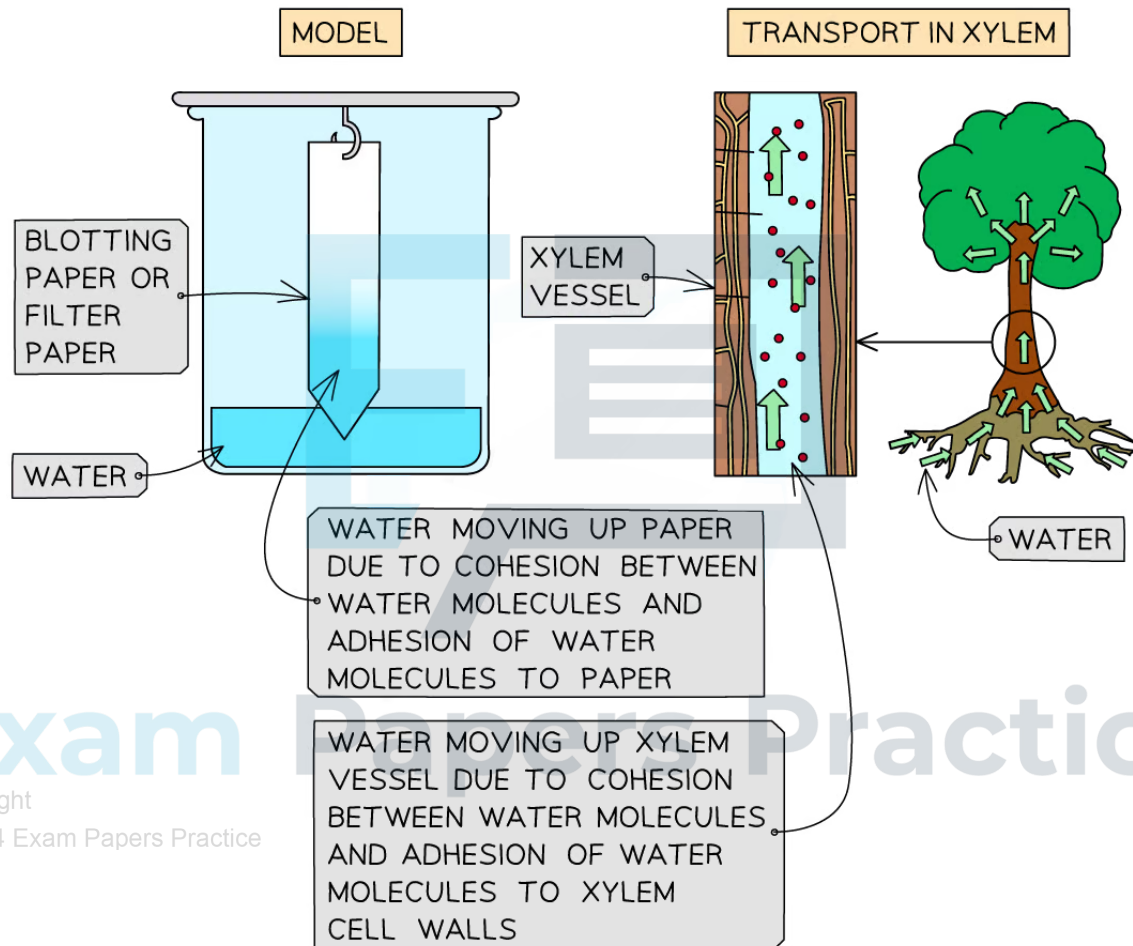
MODEL

TRANSPORT IN XYLEM

BLOTTING PAPER OR FILTER PAPER

XYLEM VESSEL

WATER

WATER

WATER MOVING UP PAPER DUE TO COHESION BETWEEN WATER MOLECULES AND ADHESION OF WATER MOLECULES TO PAPER

xam Papers Practic
ght
4 Exam Papers Practice

WATER MOVING UP XYLEM VESSEL DUE TO COHESION BETWEEN WATER MOLECULES AND ADHESION OF WATER MOLECULES TO XYLEM CELL WALLS